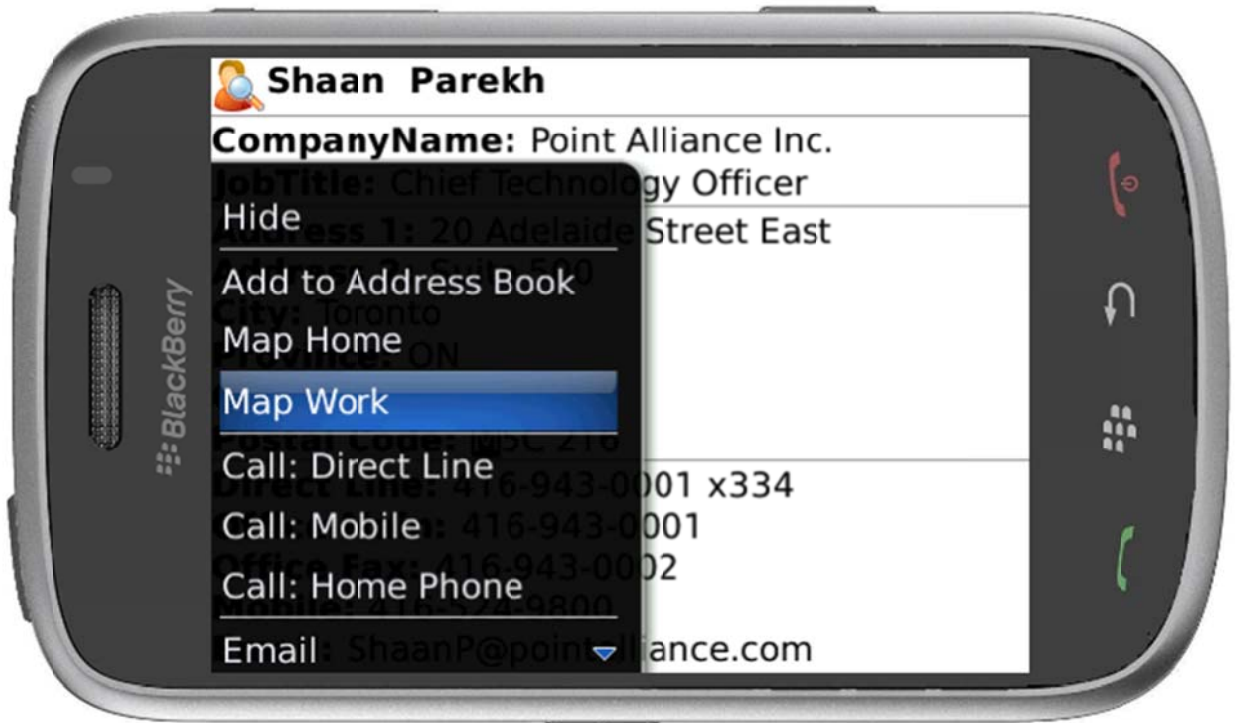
BlackBerry

Shaan Parekh

CompanyName: Point Alliance Inc.

JobTitle: Chief Technology Officer

Address 1: 20 Adelaide Street East

Address 2: Suite 500

City: Toronto

Province: ON

Postal Code: M5C 2T6

Direct Line: 416-943-0001 x334

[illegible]: 416-943-0001

Office Fax: 416-943-0002

Mobile: 416-524-9800

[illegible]: ShaanP@pointalliance.com

Hide

Add to Address Book

Map Home

Map Work

Call: Direct Line

Call: Mobile

Call: Home Phone

Email